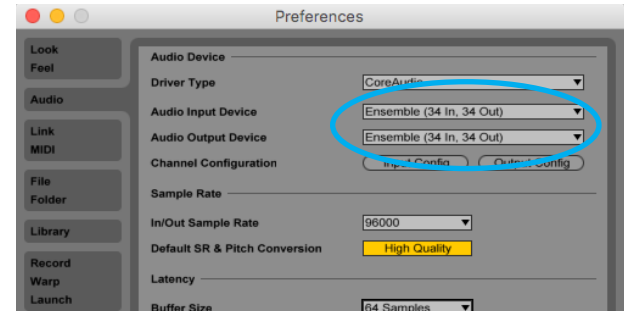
Preferences

Look
Feel

Audio

Link
MIDI

File
Folder

Library

Record
Warp
Launch

Audio Device

Driver Type
CoreAudio

Audio Input Device
Ensemble (34 In, 34 Out)

Audio Output Device
Ensemble (34 In, 34 Out)

Channel Configuration
Input Config
Output Config

Sample Rate

In/Out Sample Rate
96000

Default SR & Pitch Conversion
High Quality

Latency

Buffer Size
64 Samples